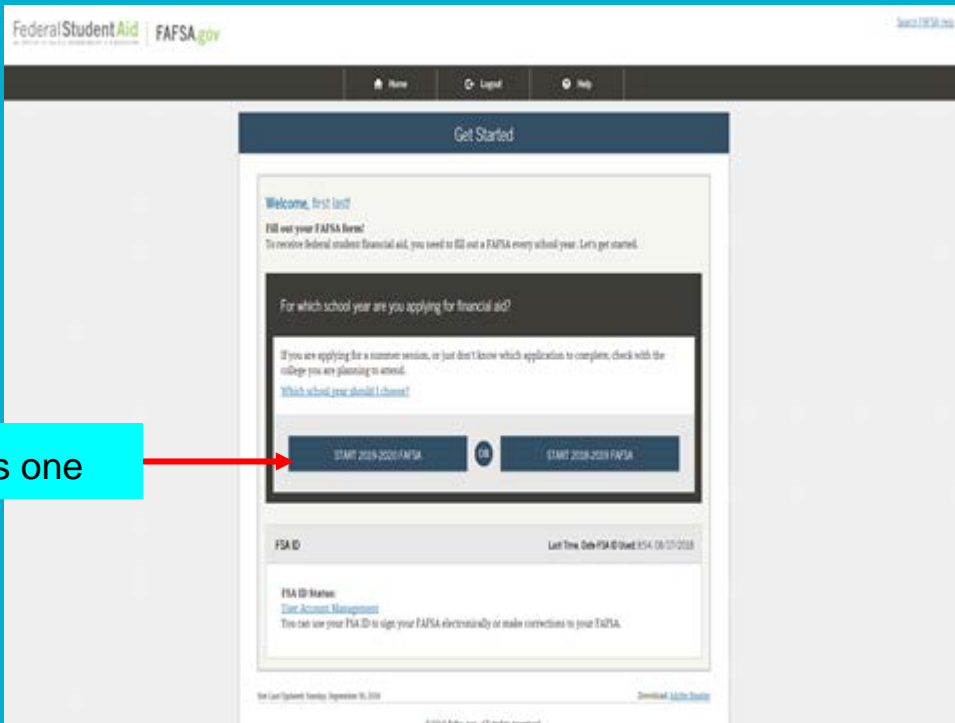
Federal Student Aid | FAFSA.gov

Search FAFSA Help

Home | Logout | Help

Get Started

Welcome, first last!

Fill out your FAFSA form!
To receive federal student financial aid, you need to fill out a FAFSA every school year. Let's get started.

For which school year are you applying for financial aid?

If you are applying for a summer session, or just don't know which application to complete, check with the college you are planning to attend.

Which school year should I choose?

s one

START 2019-2020 FAFSA

OR

START 2018-2019 FAFSA

FSA ID

Last Time, Date FSA ID Used: 8:54 08/07/2018

FSA ID Status:
User Account Management
You can use your FSA ID to sign your FAFSA electronically or make corrections to your FAFSA.

Site Last Updated: Sunday, September 30, 2018

Download Adobe Reader

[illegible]